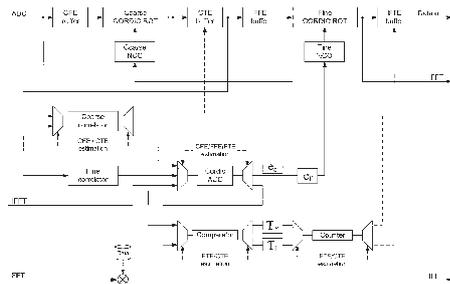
ADC

CFE buffer

Coarse CORDIC ROT

Coarse NCO

CTE buffer

FTE buffer

Fine CORDIC ROT

Fine NCO

FTE buffer

Esbox

FFT

Corr estimation

CFE + CTE estimation

CFE/FFE/FTE estimator

Coarse AUC

$e_C$

$G_I$

Time correlation

FFT

Comparator

$T_a$

$T_b$

Counter

FTE/CTE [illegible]

FTE/CTE estimation

FFT

IFT